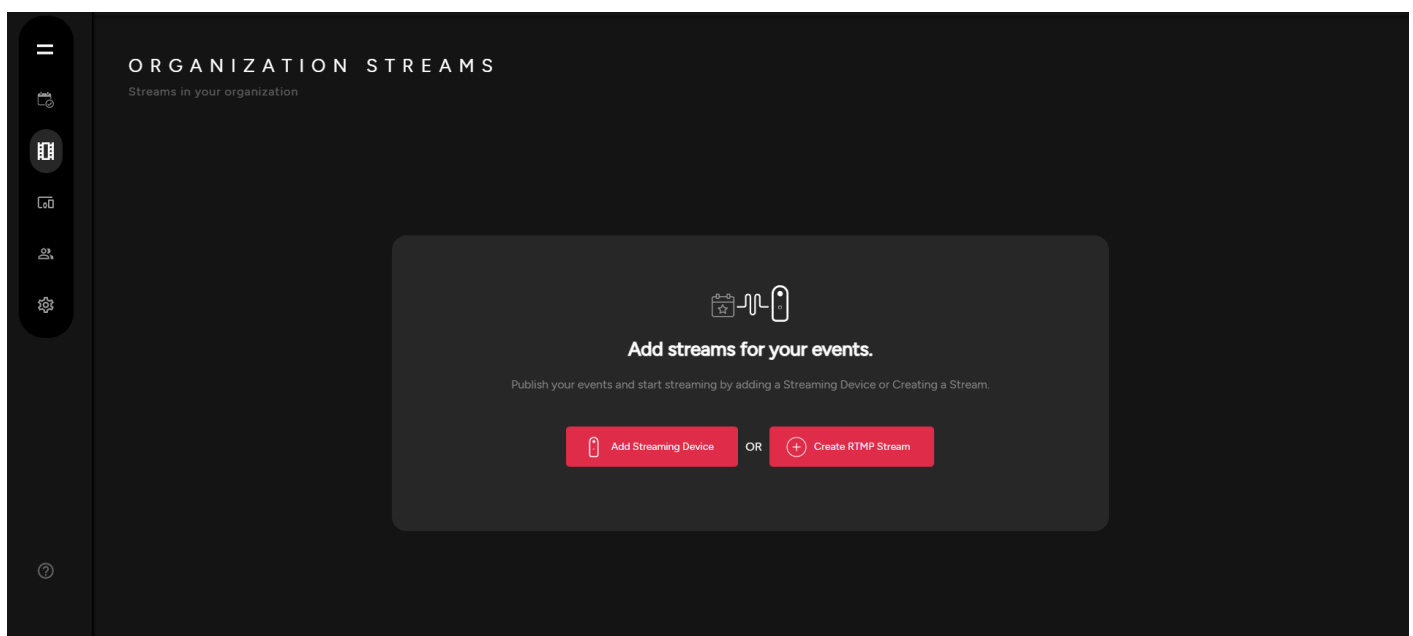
ORGANIZATION STREAMS
Streams in your organization

Add streams for your events.

Publish your events and start streaming by adding a Streaming Device or Creating a Stream.

Add Streaming Device OR Create RTMP Stream